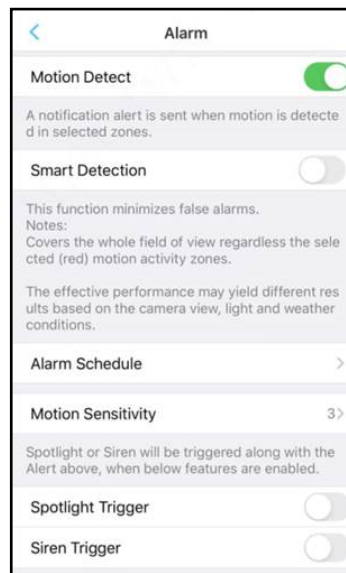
<

Alarm

Motion Detect

A notification alert is sent when motion is detected in selected zones.

Smart Detection

This function minimizes false alarms.
Notes:
Covers the whole field of view regardless the selected (red) motion activity zones.

The effective performance may yield different results based on the camera view, light and weather conditions.

Alarm Schedule >

Motion Sensitivity 3>

Spotlight or Siren will be triggered along with the Alert above, when below features are enabled.

Spotlight Trigger

Siren Trigger